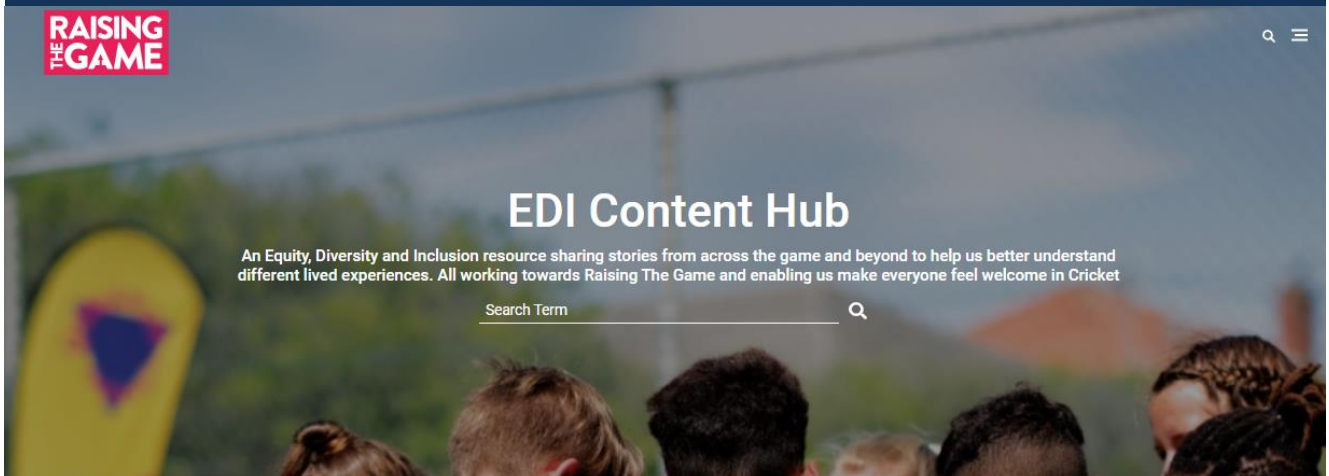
RAISING THE GAME

EDI Content Hub

An Equity, Diversity and Inclusion resource sharing stories from across the game and beyond to help us better understand different lived experiences. All working towards Raising The Game and enabling us make everyone feel welcome in Cricket

Search Term